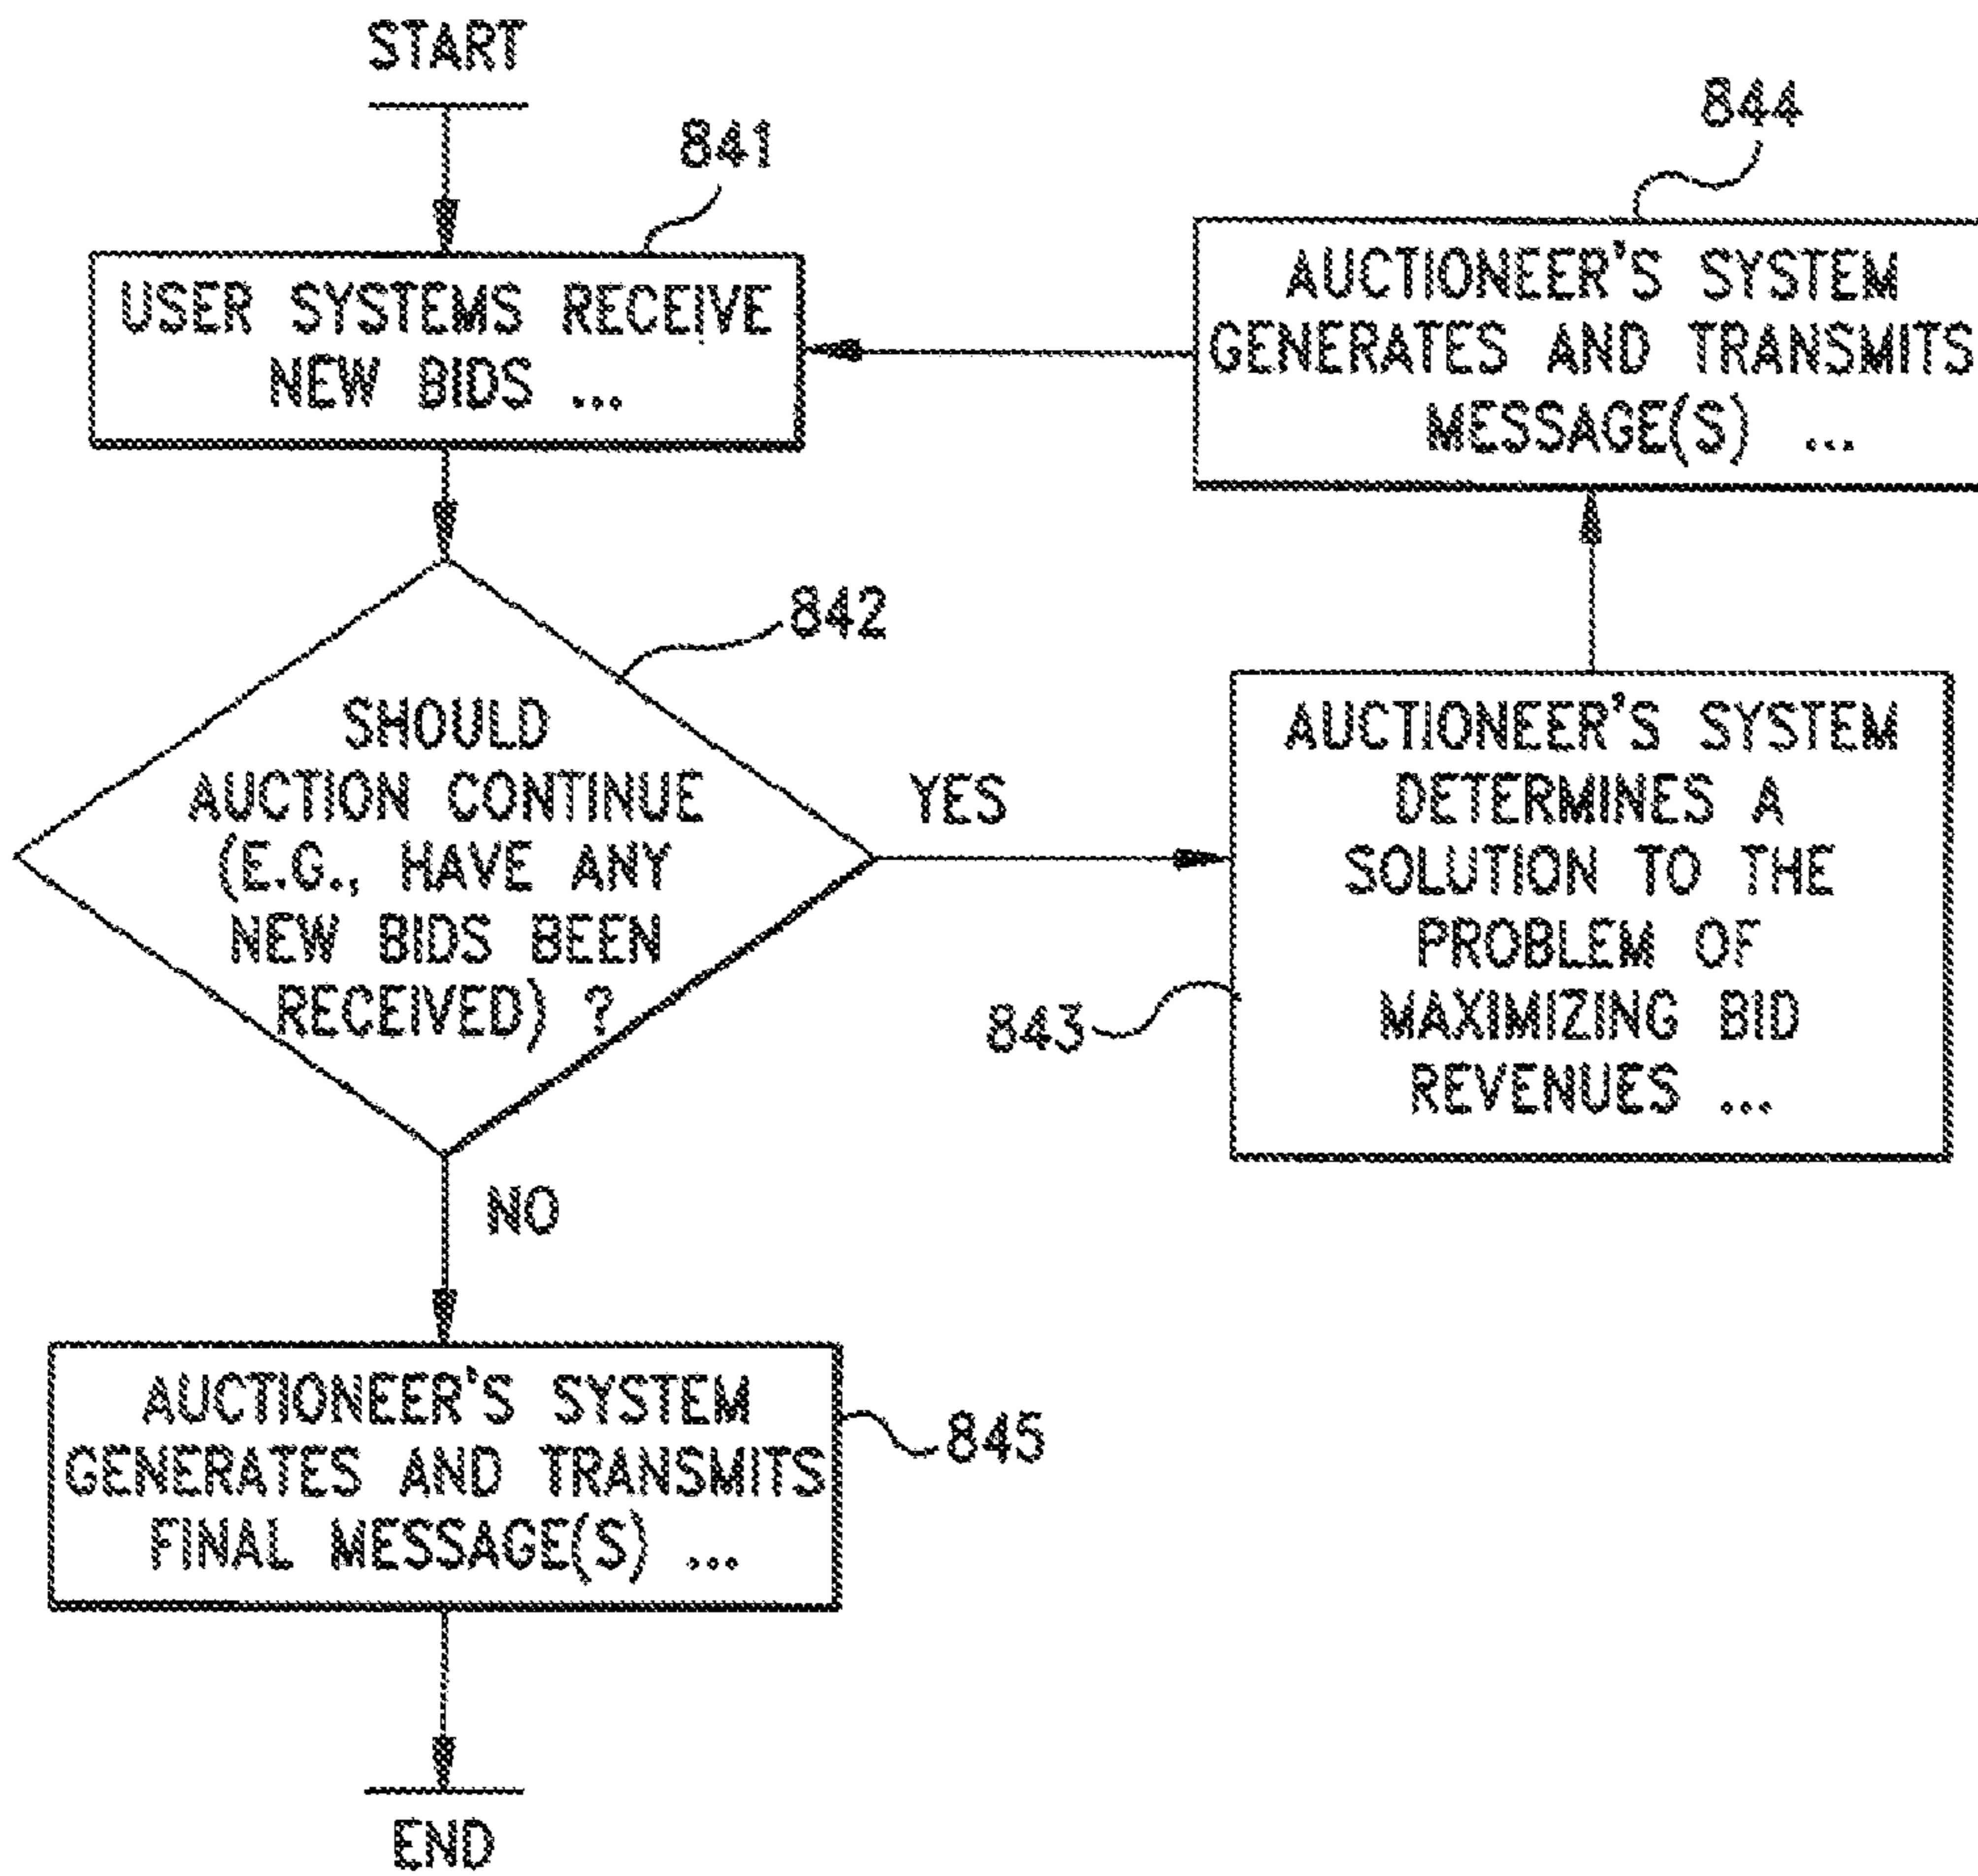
START

841

USER SYSTEMS RECEIVE NEW BIDS ...

844

AUCTIONEER'S SYSTEM GENERATES AND TRANSMITS MESSAGE(S) ...

842

SHOULD AUCTION CONTINUE (E.G., HAVE ANY NEW BIDS BEEN RECEIVED) ?

YES

AUCTIONEER'S SYSTEM DETERMINES A SOLUTION TO THE PROBLEM OF MAXIMIZING BID REVENUES ...

843

NO

AUCTIONEER'S SYSTEM GENERATES AND TRANSMITS FINAL MESSAGE(S) ...

845

END